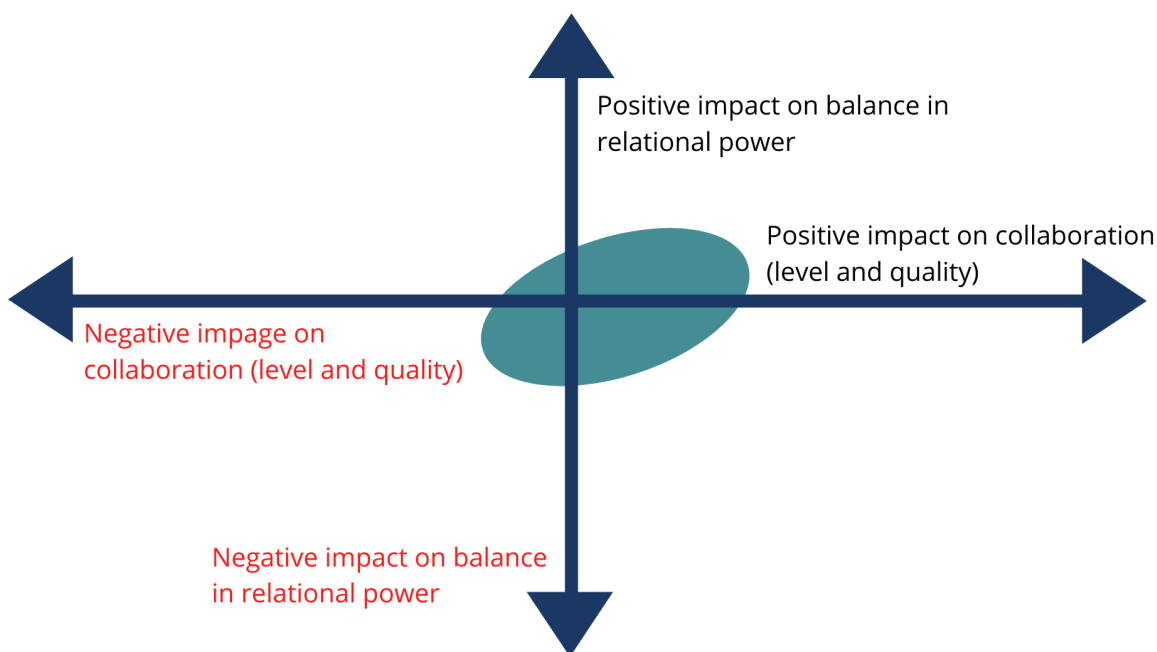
Positive impact on balance in relational power

Positive impact on collaboration (level and quality)

Negative impage on collaboration (level and quality)

Negative impact on balance in relational power